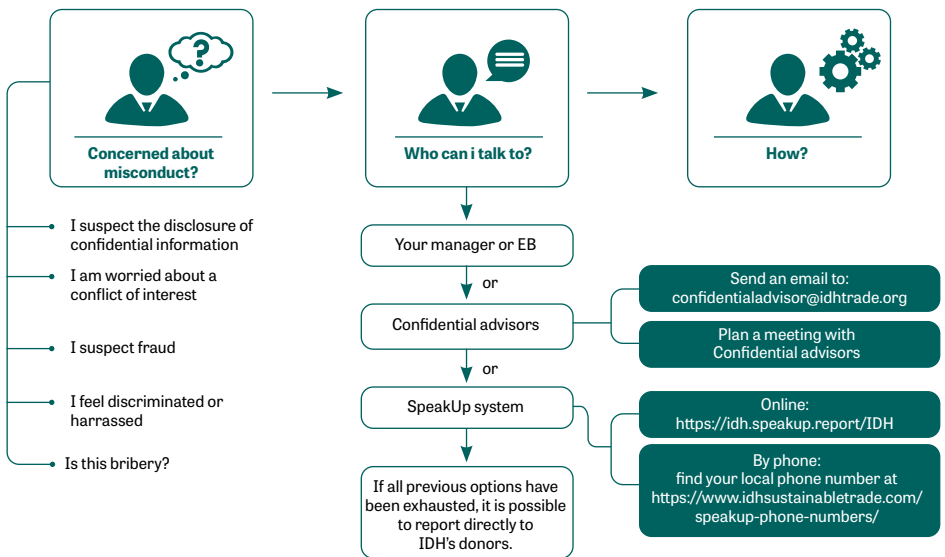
Concerned about misconduct?

Who can i talk to?

How?

I suspect the disclosure of confidential information

I am worried about a conflict of interest

I suspect fraud

I feel discriminated or harrassed

Is this bribery?

Your manager or EB

or

Confidential advisors

or

SpeakUp system

If all previous options have been exhausted, it is possible to report directly to IDH's donors.

Send an email to: confidentialadvisor@idhtrade.org

Plan a meeting with Confidential advisors

Online: https://idh.speakup.report/IDH

By phone: find your local phone number at https://www.idhsustainabletrade.com/speakup-phone-numbers/